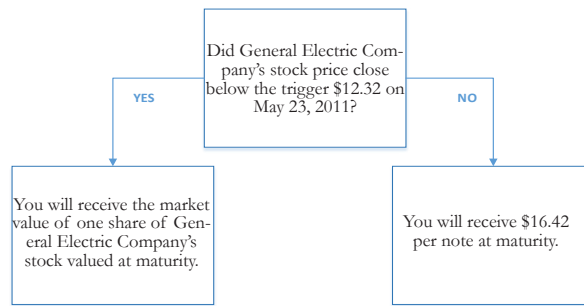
Did General Electric Company's stock price close below the trigger $12.32 on May 23, 2011?

YES

NO

You will receive the market value of one share of General Electric Company's stock valued at maturity.

You will receive $16.42 per note at maturity.